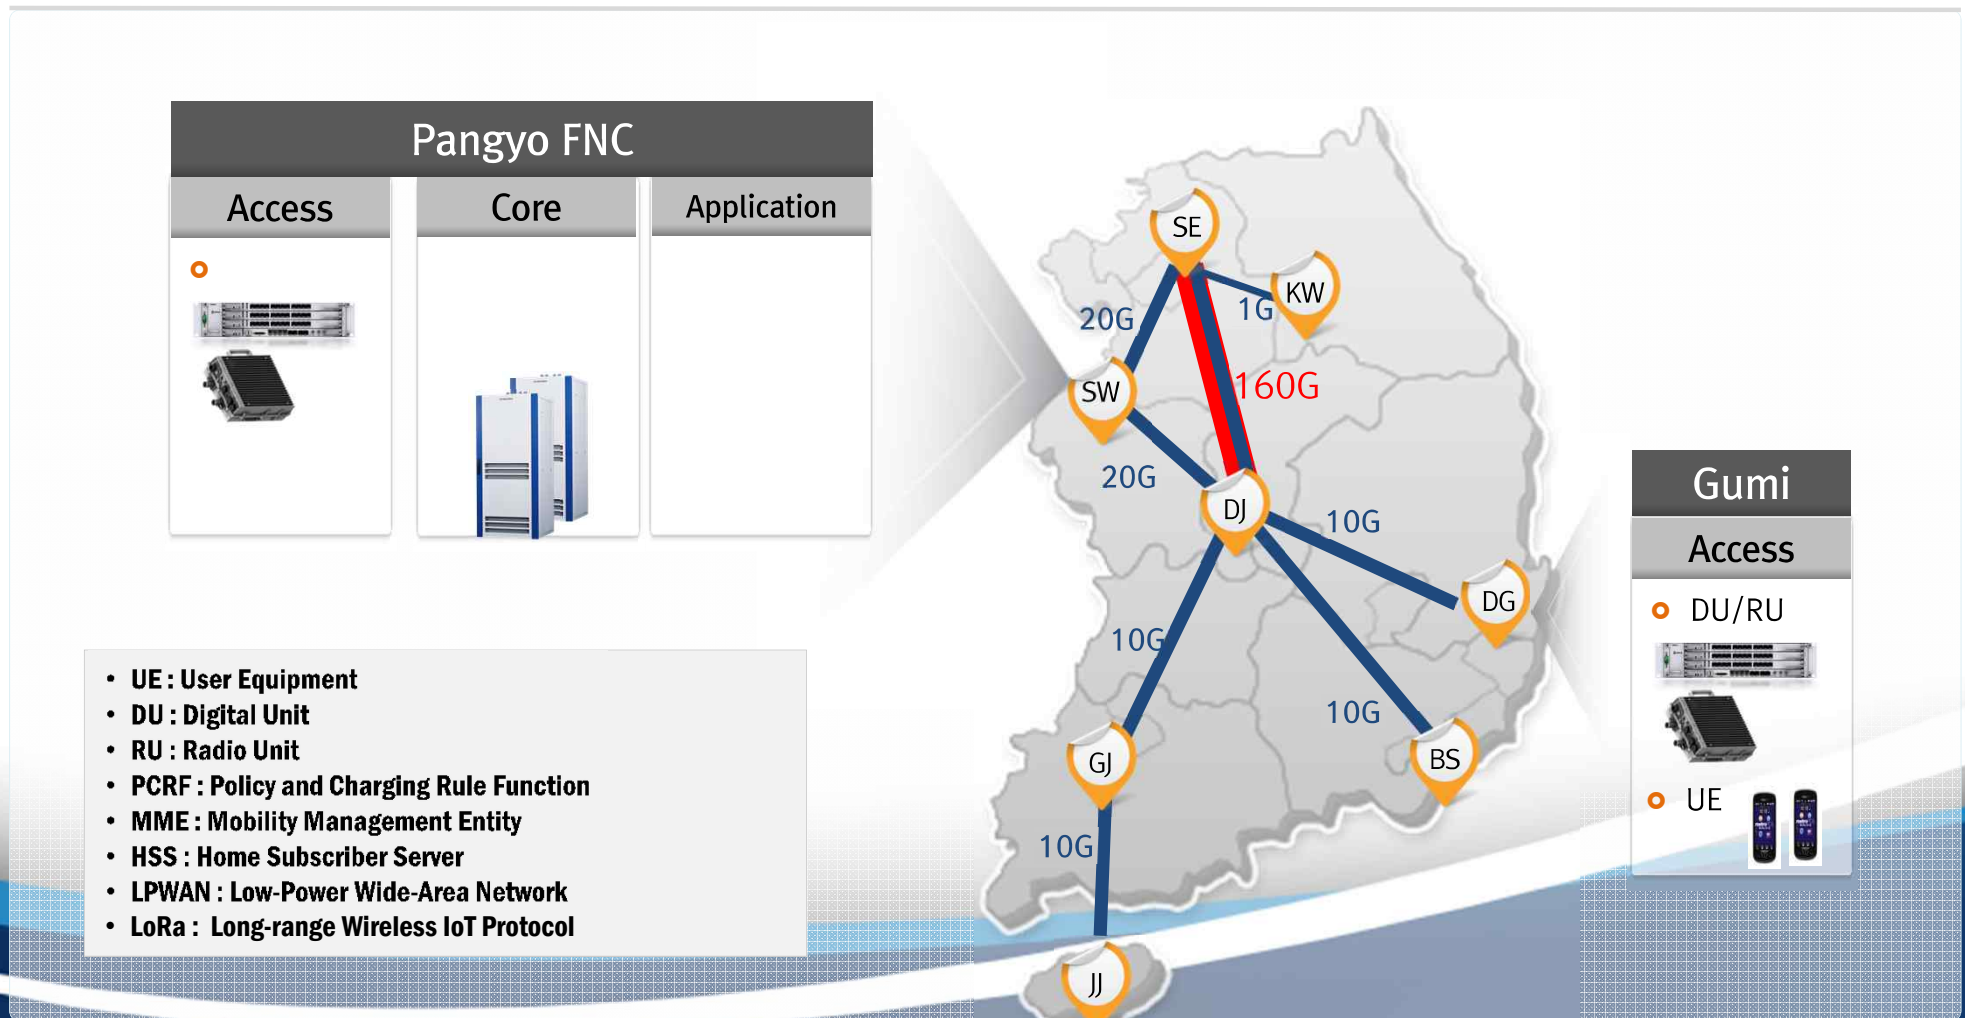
Pangyo FNC

Access

Core

Application

- UE : User Equipment
- DU : Digital Unit
- RU : Radio Unit
- PCRF : Policy and Charging Rule Function
- MME : Mobility Management Entity
- HSS : Home Subscriber Server
- LPWAN : Low-Power Wide-Area Network
- LoRa : Long-range Wireless IoT Protocol

SE

KW

1G

20G

SW

160G

20G

DJ

10G

DG

10G

10G

GJ

BS

10G

JJ

Gumi

Access

DU/RU

UE